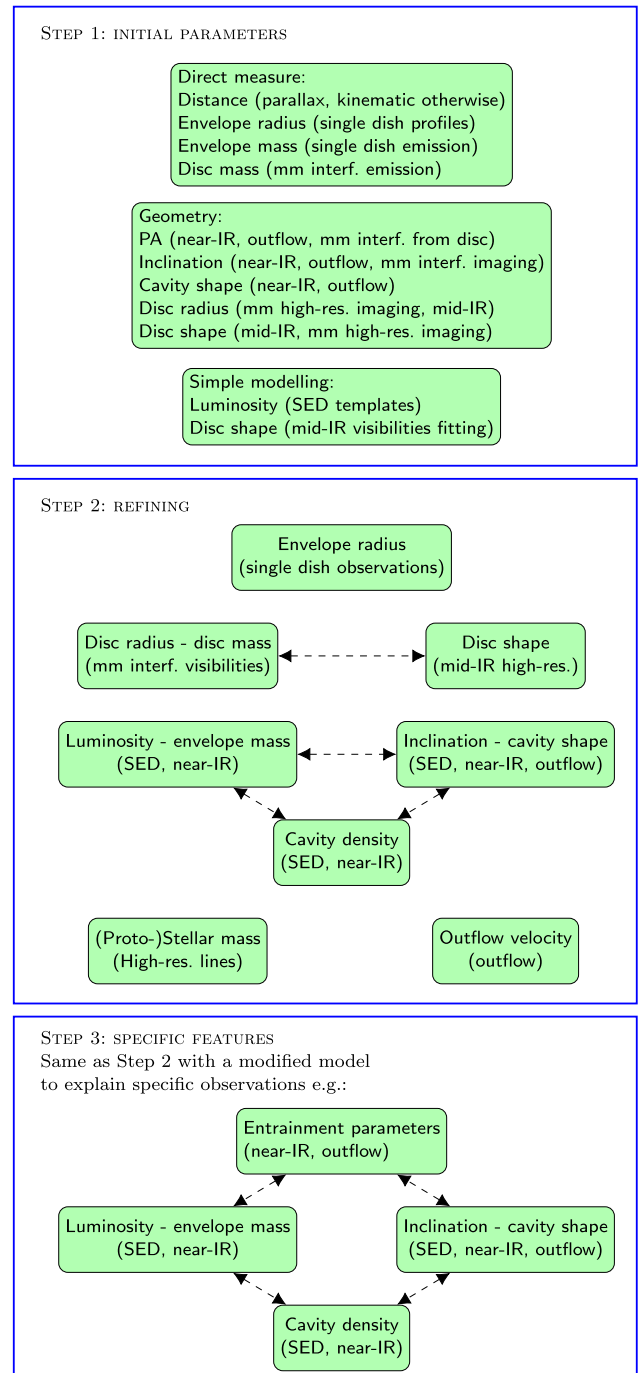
STEP 1: INITIAL PARAMETERS

Direct measure:
Distance (parallax, kinematic otherwise)
Envelope radius (single dish profiles)
Envelope mass (single dish emission)
Disc mass (mm interf. emission)

Geometry:
PA (near-IR, outflow, mm interf. from disc)
Inclination (near-IR, outflow, mm interf. imaging)
Cavity shape (near-IR, outflow)
Disc radius (mm high-res. imaging, mid-IR)
Disc shape (mid-IR, mm high-res. imaging)

Simple modelling:
Luminosity (SED templates)
Disc shape (mid-IR visibilities fitting)

STEP 2: REFINING

Envelope radius
(single dish observations)

Disc radius - disc mass
(mm interf. visibilities)

Disc shape
(mid-IR high-res.)

Luminosity - envelope mass
(SED, near-IR)

Inclination - cavity shape
(SED, near-IR, outflow)

Cavity density
(SED, near-IR)

(Proto-)Stellar mass
(High-res. lines)

Outflow velocity
(outflow)

STEP 3: SPECIFIC FEATURES
Same as Step 2 with a modified model to explain specific observations e.g.:

Entrainment parameters
(near-IR, outflow)

Luminosity - envelope mass
(SED, near-IR)

Inclination - cavity shape
(SED, near-IR, outflow)

Cavity density
(SED, near-IR)